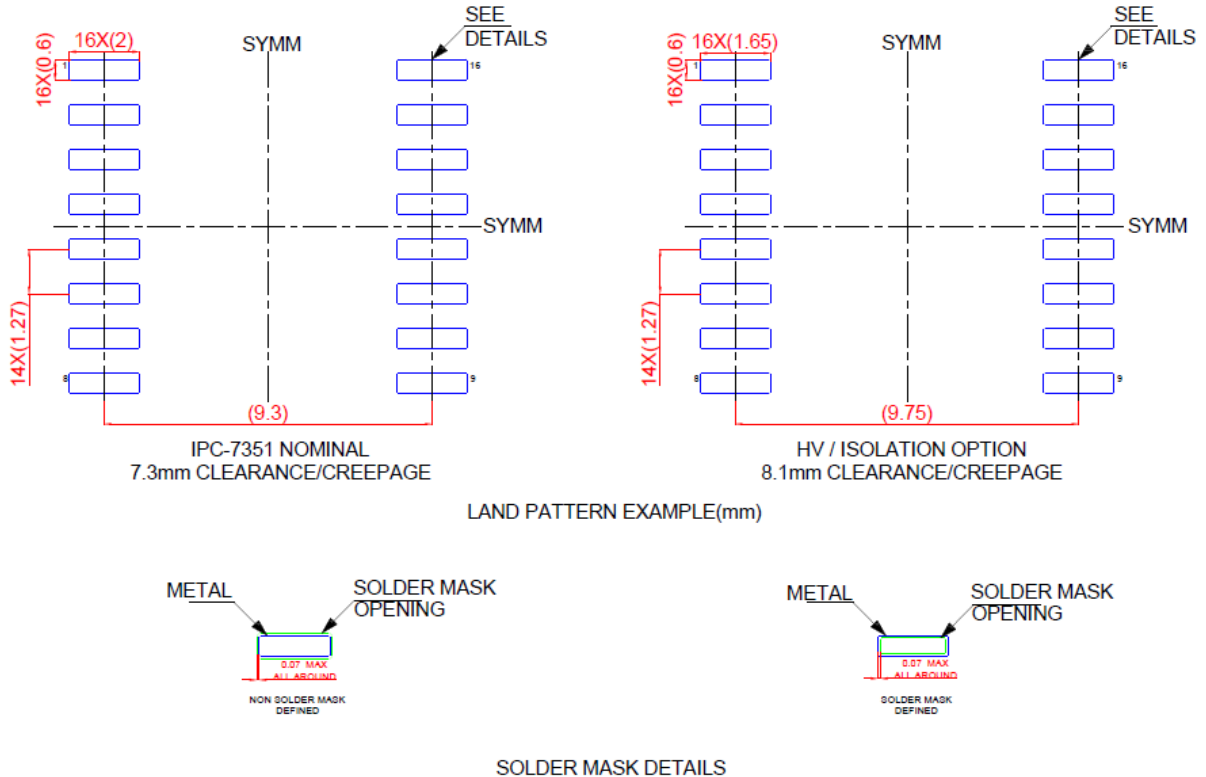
16X(2)
16X(0.6)
SYMM
SEE DETAILS
1
16
SYMM
14X(1.27)
8
9
(9.3)
IPC-7351 NOMINAL
7.3mm CLEARANCE/CREEPAGE

16X(1.65)
16X(0.6)
SYMM
SEE DETAILS
1
16
SYMM
14X(1.27)
8
9
(9.75)
HV / ISOLATION OPTION
8.1mm CLEARANCE/CREEPAGE

LAND PATTERN EXAMPLE(mm)

METAL
SOLDER MASK OPENING
0.07 MAX ALL AROUND
NON SOLDER MASK DEFINED

METAL
SOLDER MASK OPENING
0.07 MAX ALL AROUND
SOLDER MASK DEFINED

SOLDER MASK DETAILS